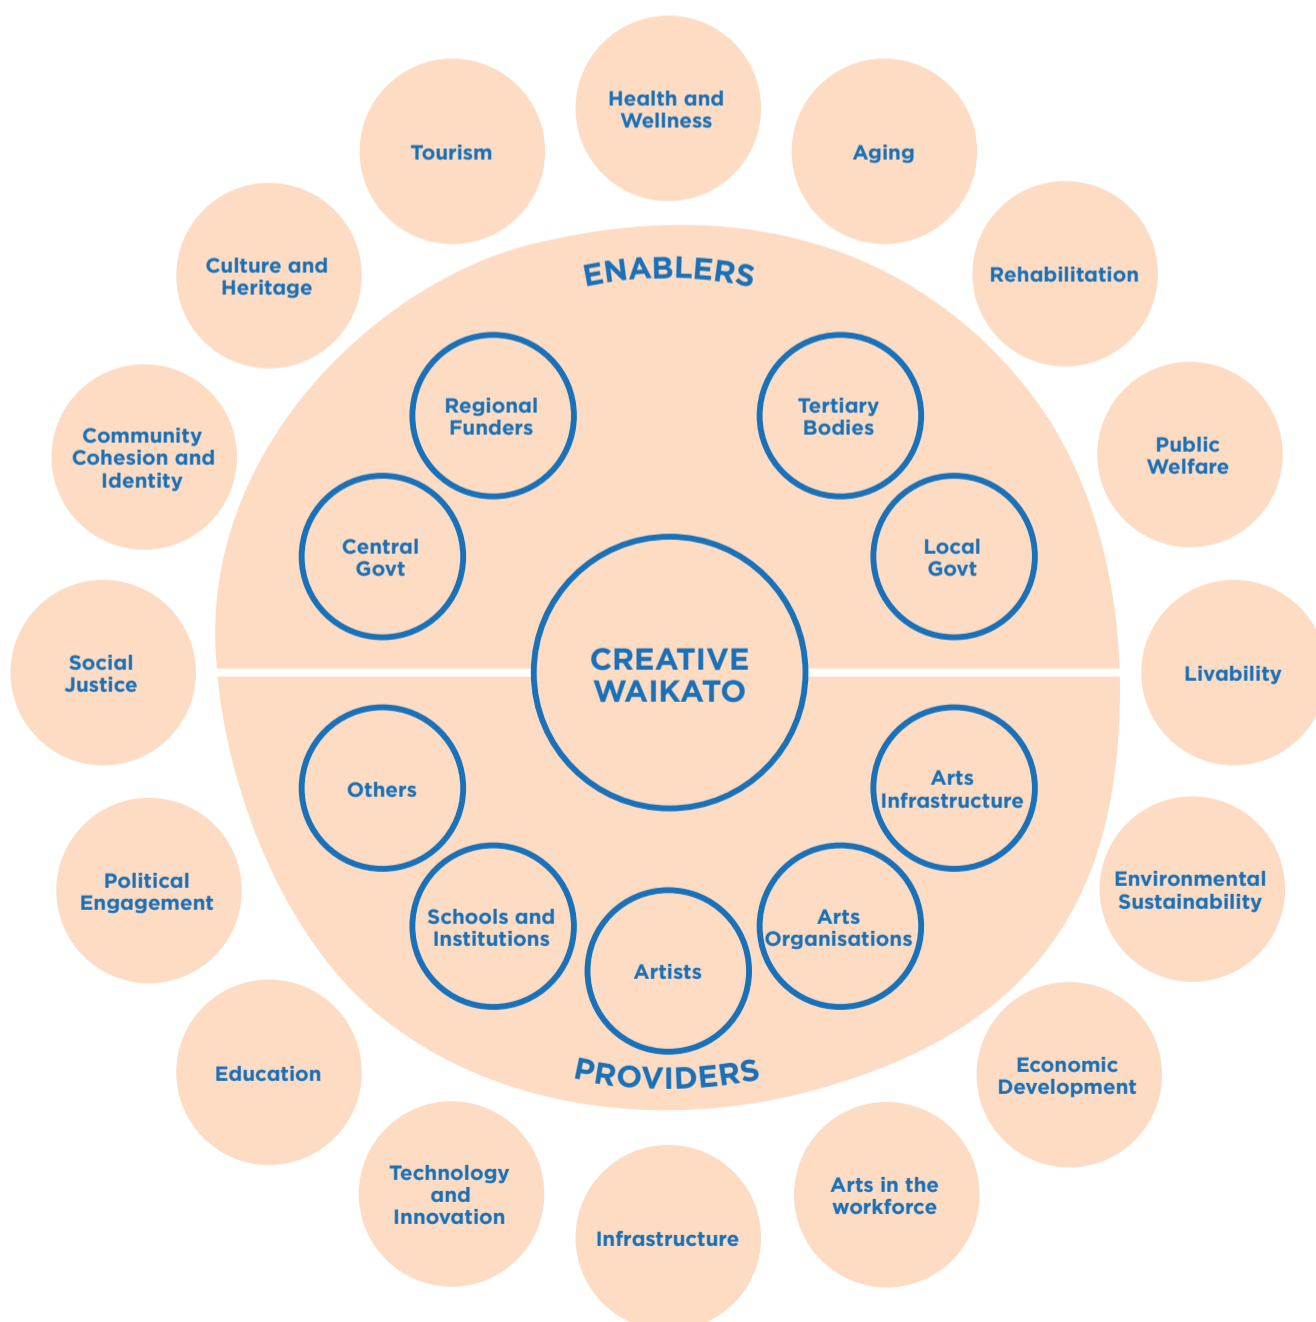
Health and Wellness

Aging

Rehabilitation

Public Welfare

Livability

Environmental Sustainability

Economic Development

Arts in the workforce

Infrastructure

Technology and Innovation

Education

Political Engagement

Social Justice

Community Cohesion and Identity

Culture and Heritage

Tourism

ENABLERS

Regional Funders

Tertiary Bodies

Central Govt

Local Govt

CREATIVE WAIKATO

Others

Arts Infrastructure

Schools and Institutions

Artists

Arts Organisations

PROVIDERS